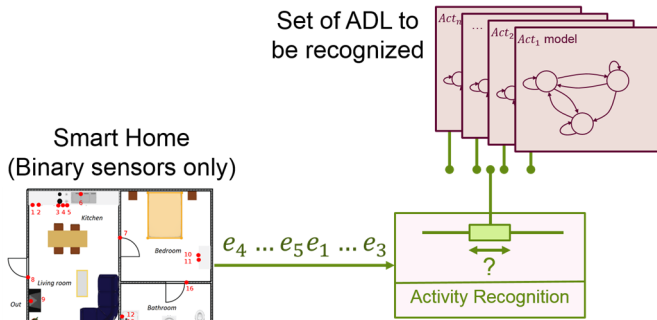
Set of ADL to be recognized

$Act_n$

...

$Act_2$

$Act_1$ model

Smart Home
(Binary sensors only)

1 2

3 4 5

6

Kitchen

7

Bedroom

10
11

8

Living room

9

Out

16

Bathroom

12

$e_4 \ldots e_5 e_1 \ldots e_3$

?

Activity Recognition